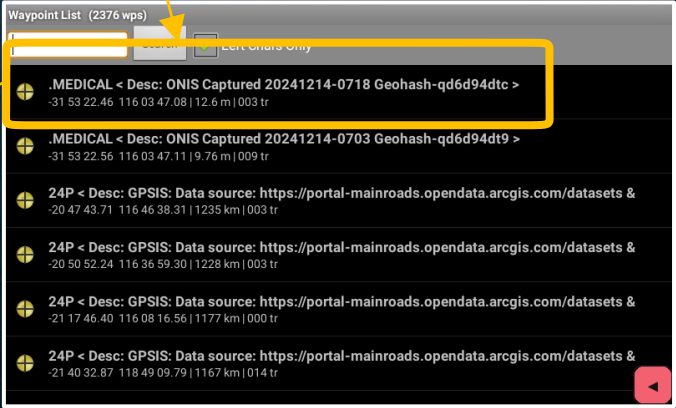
Waypoint List (2376 wps)

Search Left Chars Only

.MEDICAL < Desc: ONIS Captured 20241214-0718 Geohash-qd6d94dtc >
-31 53 22.46 116 03 47.08 | 12.6 m | 003 tr

.MEDICAL < Desc: ONIS Captured 20241214-0703 Geohash-qd6d94dt9 >
-31 53 22.56 116 03 47.11 | 9.76 m | 009 tr

24P < Desc: GPSIS: Data source: https://portal-mainroads.opendata.arcgis.com/datasets &
-20 47 43.71 116 46 38.31 | 1235 km | 003 tr

24P < Desc: GPSIS: Data source: https://portal-mainroads.opendata.arcgis.com/datasets &
-20 50 52.24 116 36 59.30 | 1228 km | 003 tr

24P < Desc: GPSIS: Data source: https://portal-mainroads.opendata.arcgis.com/datasets &
-21 17 46.40 116 08 16.56 | 1177 km | 000 tr

24P < Desc: GPSIS: Data source: https://portal-mainroads.opendata.arcgis.com/datasets &
-21 40 32.87 118 49 09.79 | 1167 km | 014 tr